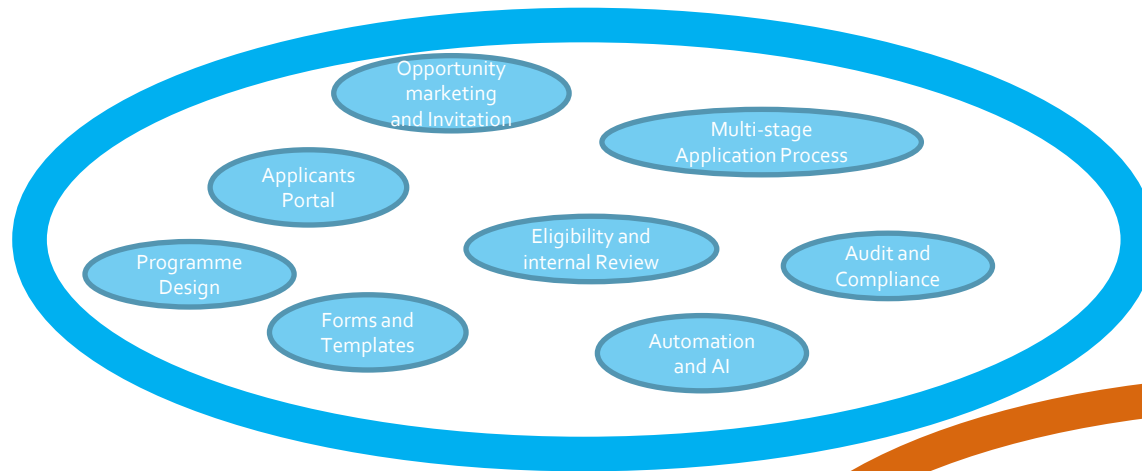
Opportunity marketing and Invitation

Multi-stage Application Process

Applicants Portal

Eligibility and internal Review

Audit and Compliance

Programme Design

Forms and Templates

Automation and AI